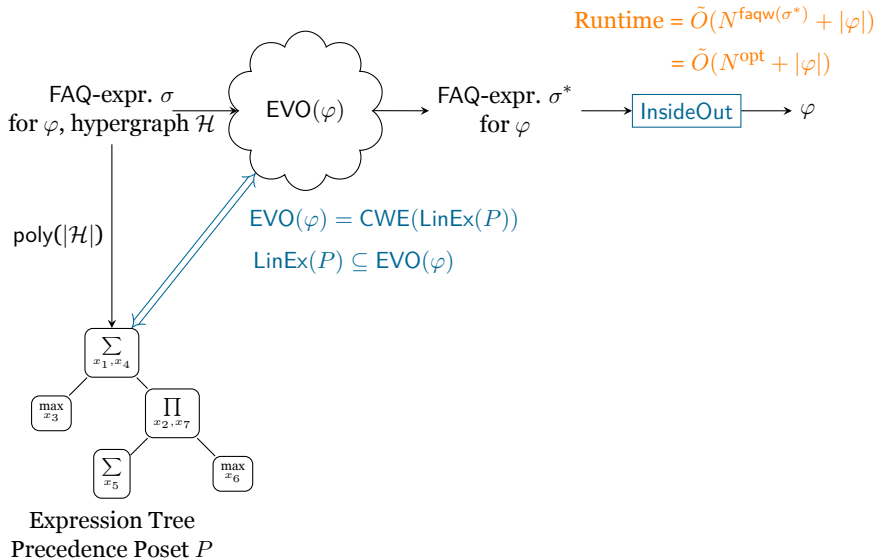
Runtime $= \tilde{O}(N^{\mathsf{faqw}(\sigma^*)} + |\varphi|)$

$= \tilde{O}(N^{\text{opt}} + |\varphi|)$

FAQ-expr. $\sigma$ for $\varphi$, hypergraph $\mathcal{H}$

EVO($\varphi$)

FAQ-expr. $\sigma^*$ for $\varphi$

InsideOut

$\varphi$

poly($|\mathcal{H}|$)

EVO($\varphi$) = CWE(LinEx($P$))

LinEx($P$) $\subseteq$ EVO($\varphi$)

$\sum_{x_1,x_4}$

$\max_{x_3}$

$\prod_{x_2,x_7}$

$\sum_{x_5}$

$\max_{x_6}$

Expression Tree
Precedence Poset $P$